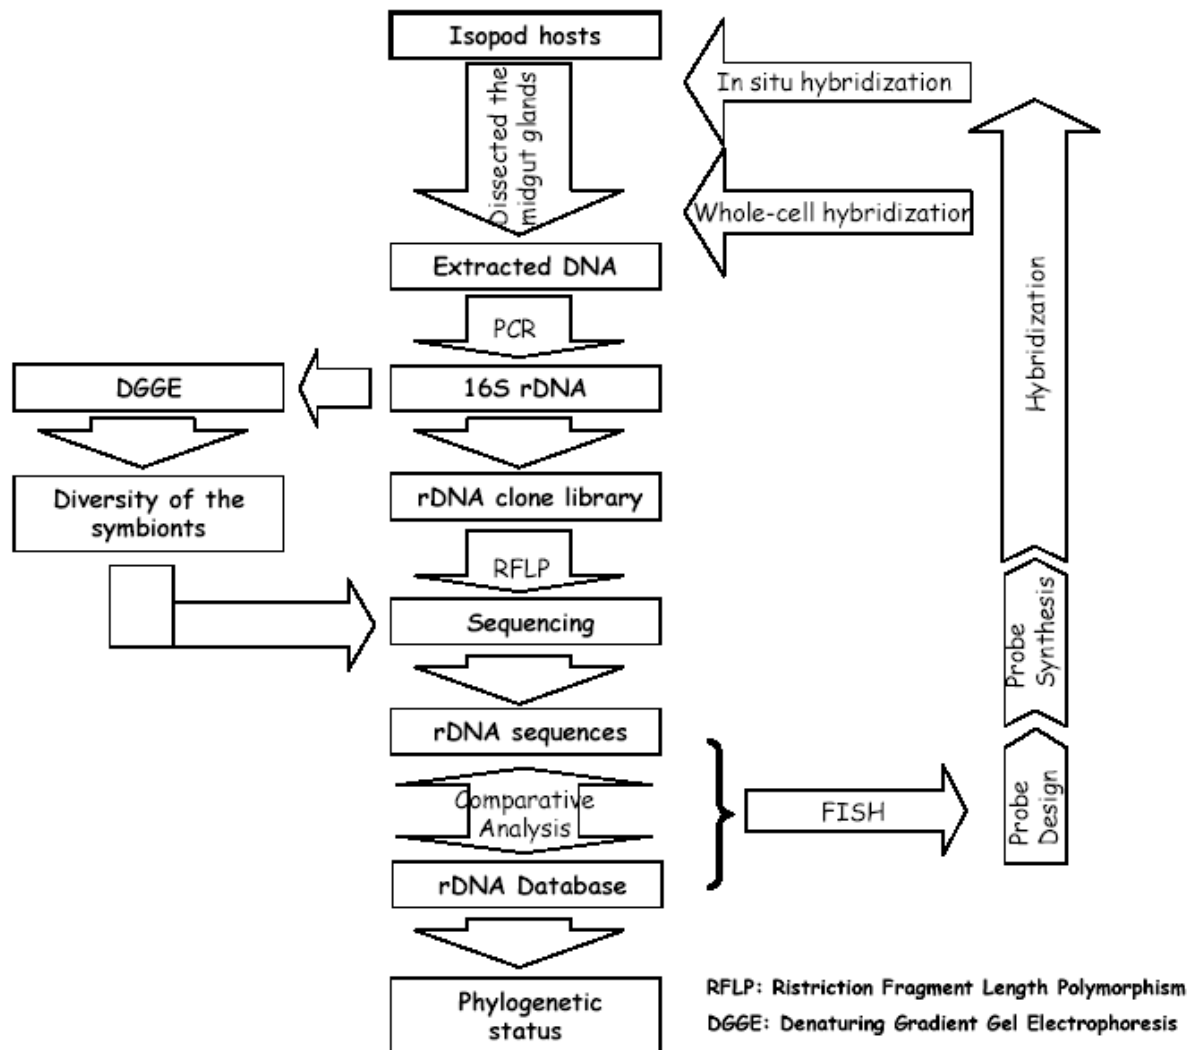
Isopod hosts

Dissected the midgut glands

In situ hybridization

Whole-cell hybridization

Extracted DNA

PCR

DGGE

16S rDNA

Diversity of the symbionts

rDNA clone library

RFLP

Sequencing

rDNA sequences

Comparative Analysis

rDNA Database

FISH

Phylogenetic status

Hybridization

Probe Synthesis

Probe Design

RFLP: Ristriction Fragment Length Polymorphism
DGGE: Denaturing Gradient Gel Electrophoresis